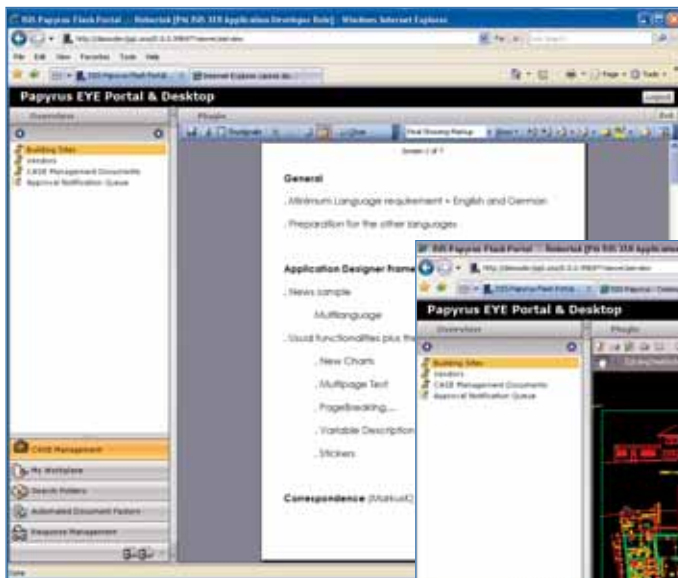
ISIS Papyrus Flash Portal - Roberick [PN ISIS 318 Application Developer Role] - Windows Internet Explorer

File Edit View Favorites Tools Help

Papyrus EYE Portal & Desktop

Logout

Overview

Plugin

Building Sites
Vendors
CASE Management Documents
Approval Notification Queue

General

. Minimum Language requirement = English and German

. Preparation for the other languages

Application Designer frame

. News sample

Multilanguage

. Usual functionalities plus th

. New Charts

. Multipage Text

. PageBreaking.....

. Variable Description

. Stickers

Correspondence (Manual)

CASE Management

My Workplace

Search Folders

Automated Document Factory

Resource Management

ISIS Papyrus Flash Portal - Roberick [PN ISIS 318 Application

Papyrus EYE Portal & Desktop

Overview

Plugin

Building Sites
Vendors
CASE Management Documents
Approval Notification Queue